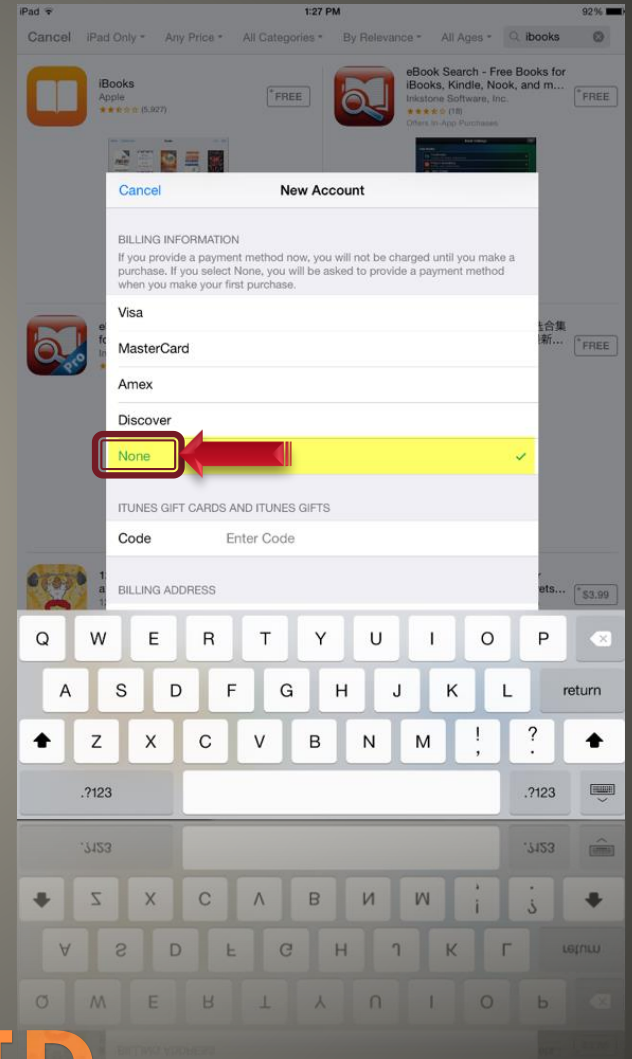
iPad
1:27 PM
92%

Cancel iPad Only Any Price All Categories By Relevance All Ages ibooks

iBooks
Apple
(5,927)
FREE

eBook Search - Free Books for iBooks, Kindle, Nook, and m...
Inkstone Software, Inc.
(18)
Offers In-App Purchases
FREE

FREE

$3.99

Cancel New Account

BILLING INFORMATION
If you provide a payment method now, you will not be charged until you make a purchase. If you select None, you will be asked to provide a payment method when you make your first purchase.

Visa
MasterCard
Amex
Discover
None

ITUNES GIFT CARDS AND ITUNES GIFTS
Code Enter Code

BILLING ADDRESS

Q W E R T Y U I O P
A S D F G H J K L return
Z X C V B N M ! , ? .
.?123 .?123